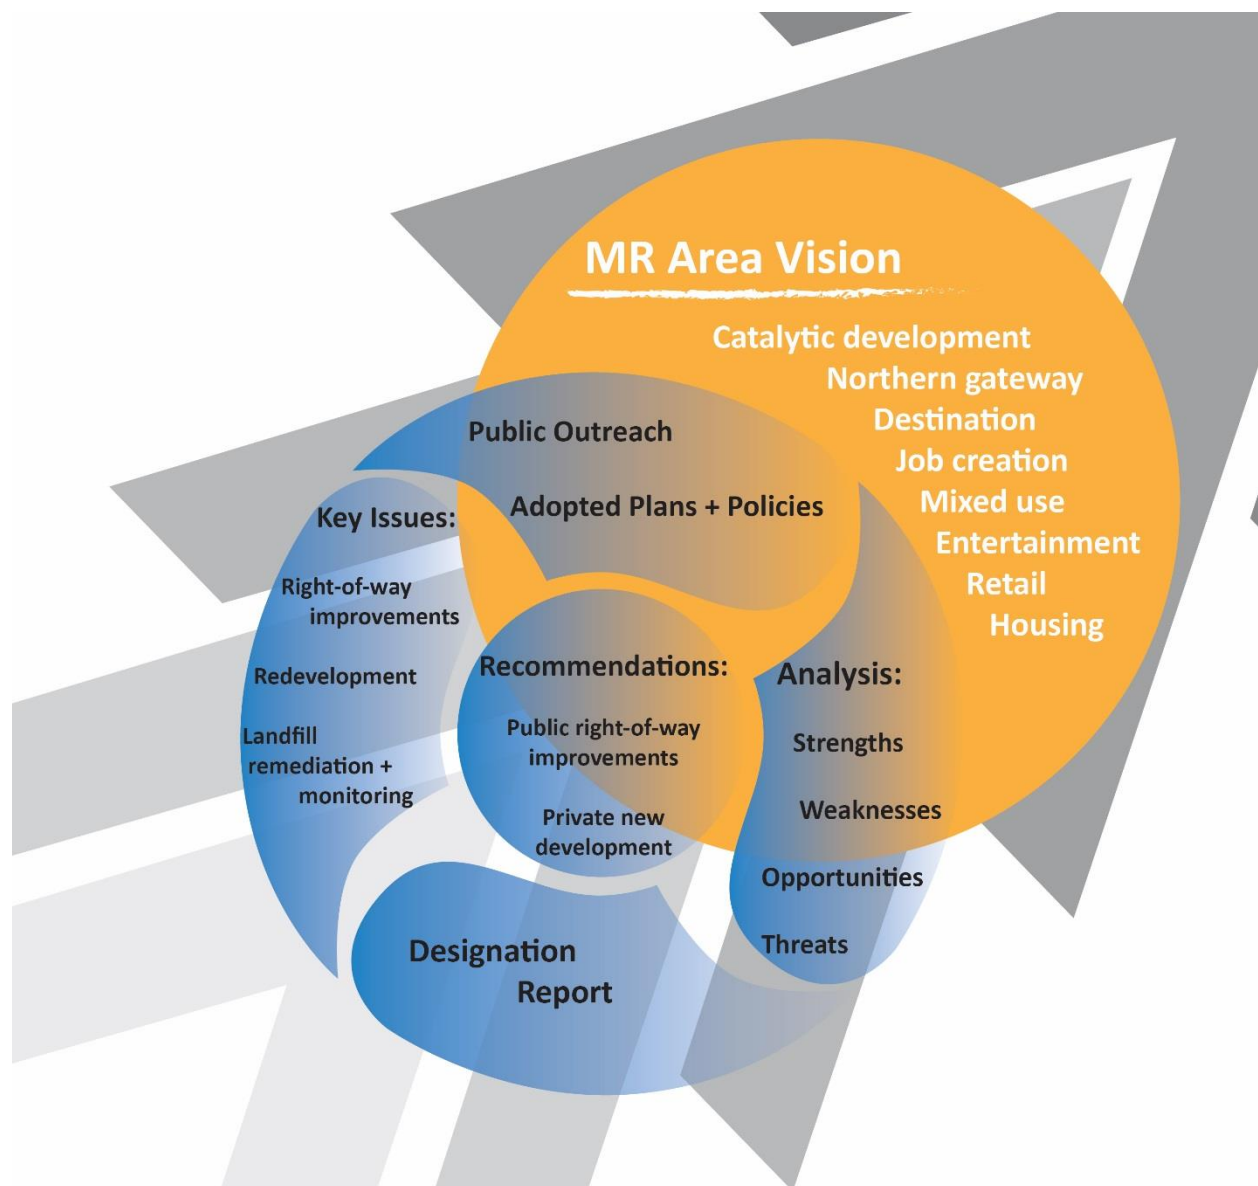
MR Area Vision

Catalytic development
Northern gateway
Destination
Job creation
Mixed use
Entertainment
Retail
Housing

Public Outreach

Adopted Plans + Policies

Key Issues:

Right-of-way improvements

Redevelopment

Landfill remediation + monitoring

Recommendations:

Public right-of-way improvements

Private new development

Analysis:

Strengths

Weaknesses

Opportunities

Threats

Designation Report